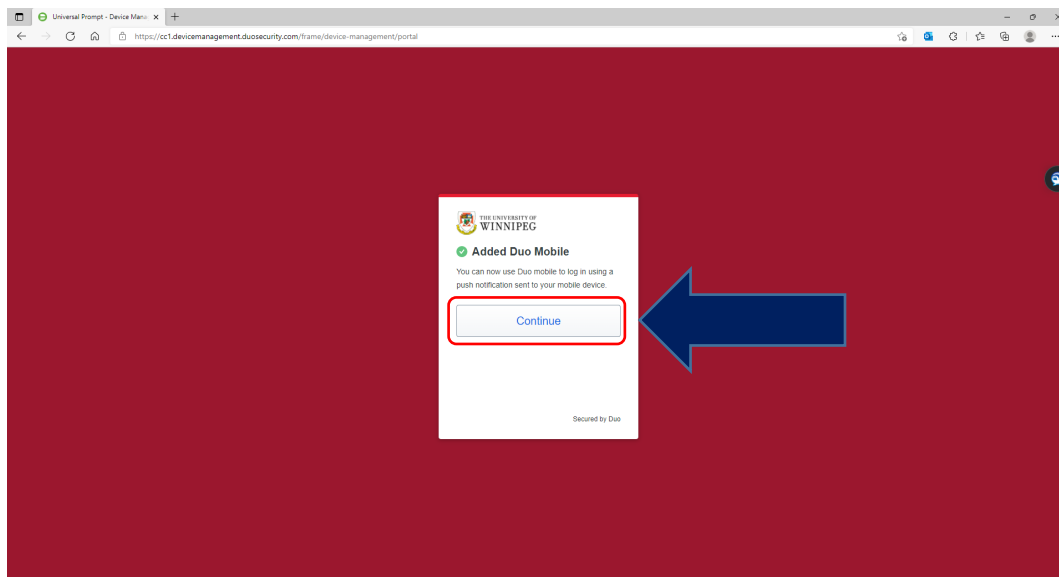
Universal Prompt - Device Mana ×

https://cc1.devicemanagement.duosecurity.com/frame/device-management/portal

THE UNIVERSITY OF WINNIPEG

Added Duo Mobile

You can now use Duo mobile to log in using a push notification sent to your mobile device.

Continue

Secured by Duo